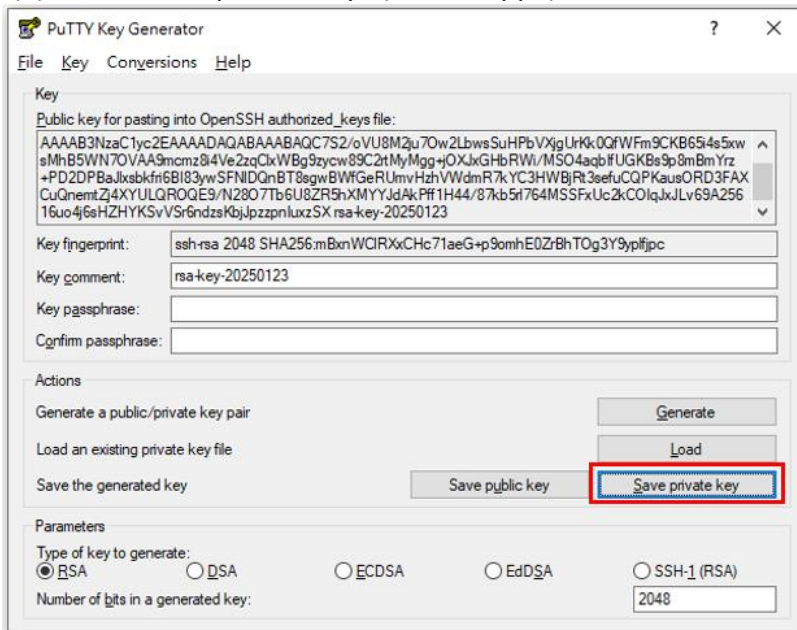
PuTTY Key Generator ? ×

File Key Conversions Help

Key

Public key for pasting into OpenSSH authorized_keys file:

AAAAB3NzaC1yc2EAAAADAQABAAABAQC7S2/oVU8M2ju7Ow2LbwsSuHPbVXjgUrKk0QfWFm9CKB65i4s5xw sMhB5WN7OVAA9mcmz8i4Ve2zqClxWBg9zycw89C2rtMyMgg+jOXJxGHbRWi/MSO4aqbIfUGKBs9p8mBmYrz +PD2DPBaJlxsbkfri6BI83ywSFNIDQnBT8sgwBWfGeRUmvHzhVWdmR7kYC3HWBjRt3sefuCQPKausORD3FAX CuQnemtZj4XYULQROQE9/N28O7Tb6U8ZR5hXMYYJdAkPff1H44/87kb5rl764MSSFxUc2kCOIqJxJLv69A256 16uo4j6sHZHYKSvVSr6ndzsKbjJpzzpnluxzSX rsa-key-20250123

Key fingerprint: ssh-rsa 2048 SHA256:mBxnWCIRXxCHc71aeG+p9omhE0ZrBhTOg3Y9yplfjpc

Key comment: rsa-key-20250123

Key passphrase:

Confirm passphrase:

Actions

Generate a public/private key pair Generate

Load an existing private key file Load

Save the generated key Save public key Save private key

Parameters

Type of key to generate:
RSA DSA ECDSA EdDSA SSH-1 (RSA)

Number of bits in a generated key: 2048